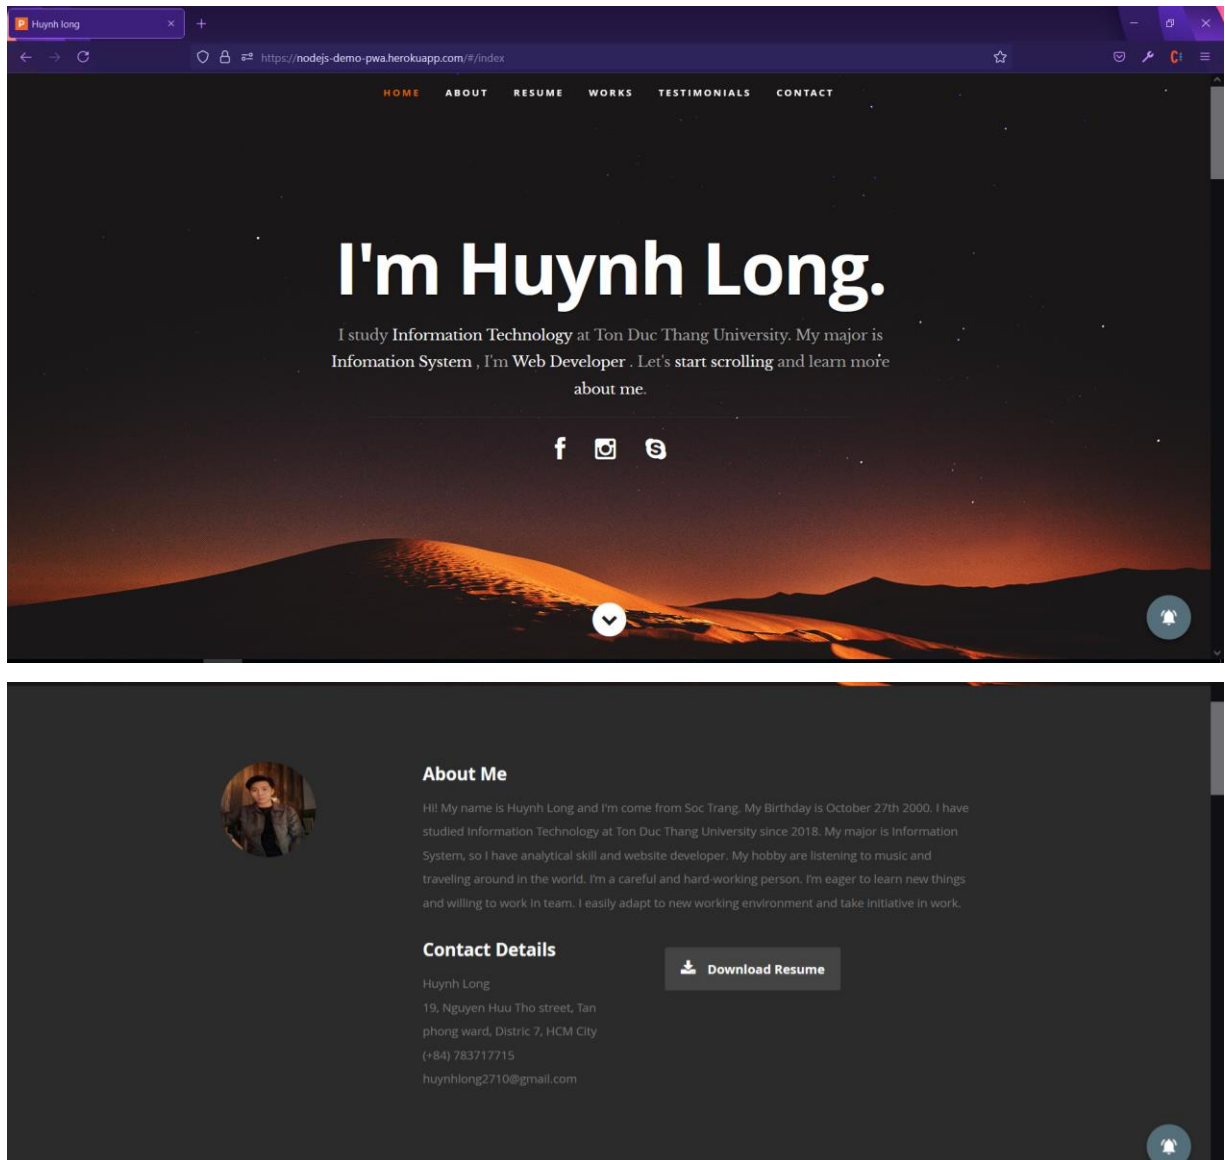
Huynh long

https://nodejs-demo-pwa.herokuapp.com/#/index

HOME ABOUT RESUME WORKS TESTIMONIALS CONTACT

I'm Huynh Long.

I study Information Technology at Ton Duc Thang University. My major is Infomation System , I'm Web Developer . Let's start scrolling and learn more about me.

About Me

Hi! My name is Huynh Long and I'm come from Soc Trang. My Birthday is October 27th 2000. I have studied Information Technology at Ton Duc Thang University since 2018. My major is Information System, so I have analytical skill and website developer. My hobby are listening to music and traveling around in the world. I'm a careful and hard-working person. I'm eager to learn new things and willing to work in team. I easily adapt to new working environment and take initiative in work.

Contact Details

Huynh Long
19, Nguyen Huu Tho street, Tan phong ward, Distric 7, HCM City
(+84) 783717715
huynhlong2710@gmail.com

Download Resume